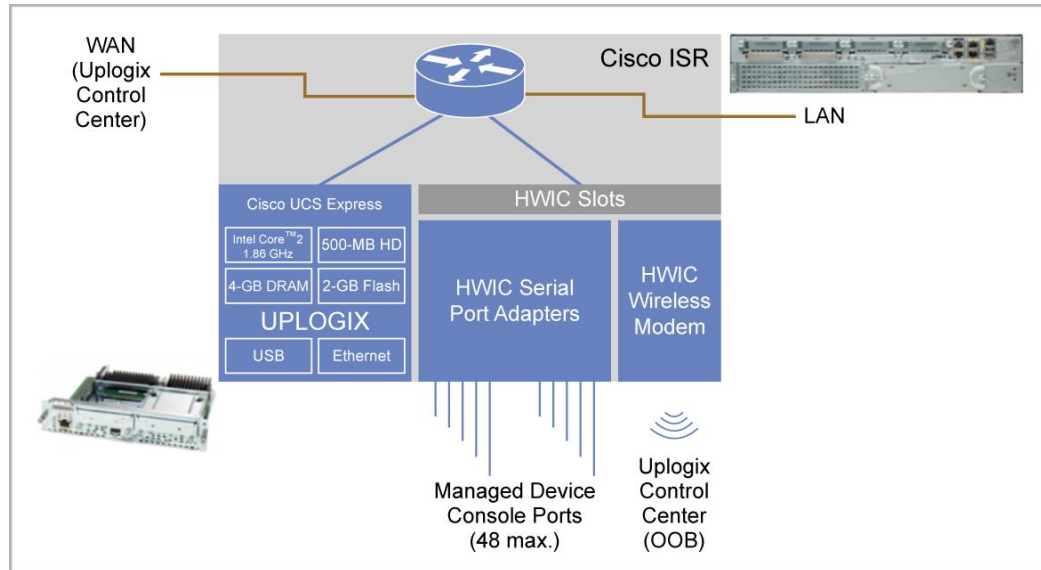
WAN (Uplogix Control Center)

Cisco ISR

LAN

Cisco UCS Express

Intel Core$^{TM}$2 1.86 GHz

500-MB HD

4-GB DRAM

2-GB Flash

UPLOGIX

USB

Ethernet

HWIC Slots

HWIC Serial Port Adapters

HWIC Wireless Modem

Managed Device Console Ports (48 max.)

Uplogix Control Center (OOB)